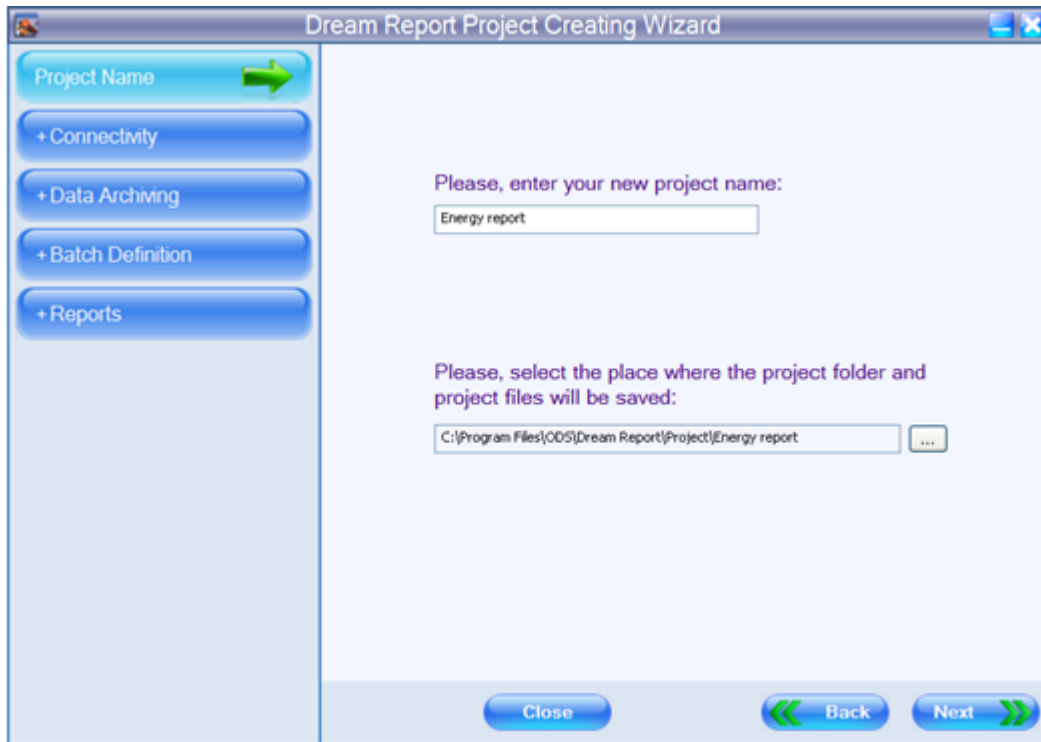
Dream Report Project Creating Wizard

Project Name

+ Connectivity

+ Data Archiving

+ Batch Definition

+ Reports

Please, enter your new project name:

Energy report

Please, select the place where the project folder and project files will be saved:

C:\Program Files\ODS\Dream Report\Project\Energy report

...

Close

Back

Next